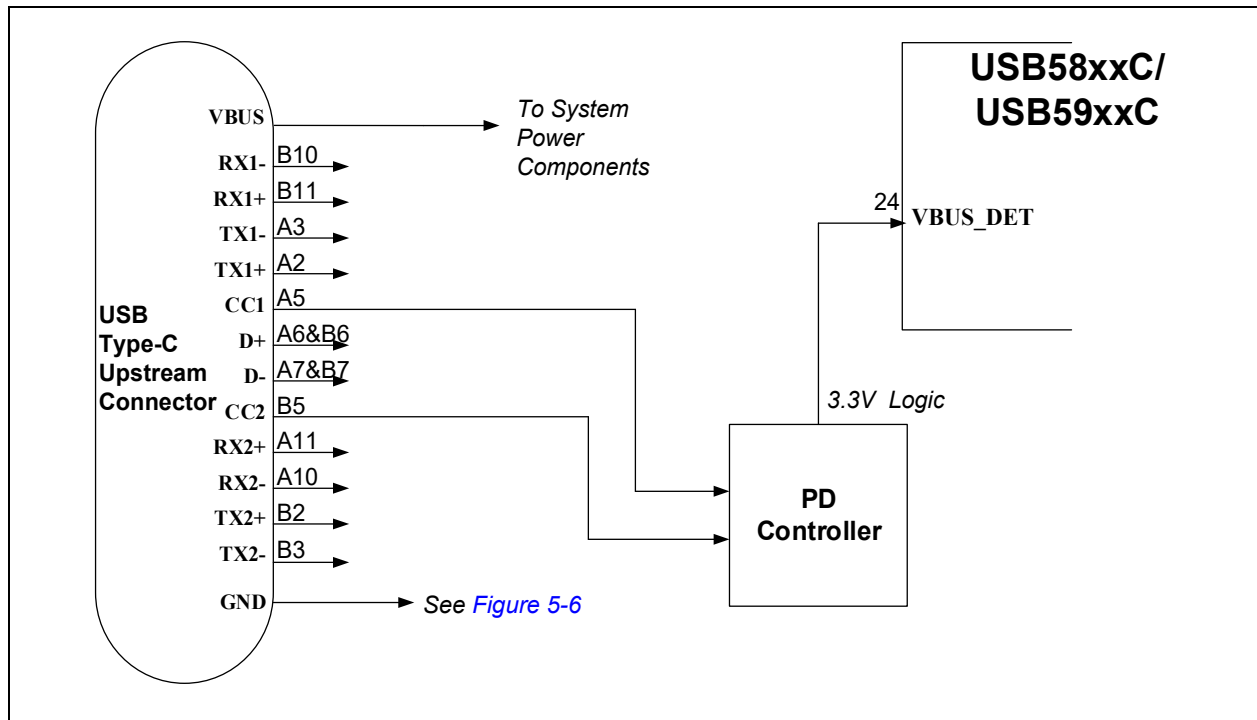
USB58xxC/
USB59xxC

VBUS
To System Power Components

RX1- B10
RX1+ B11
TX1- A3
TX1+ A2
CC1 A5
D+ A6&B6
D- A7&B7
CC2 B5
RX2+ A11
RX2- A10
TX2+ B2
TX2- B3
GND
See Figure 5-6

USB Type-C Upstream Connector

24 VBUS_DET

3.3V Logic

PD Controller